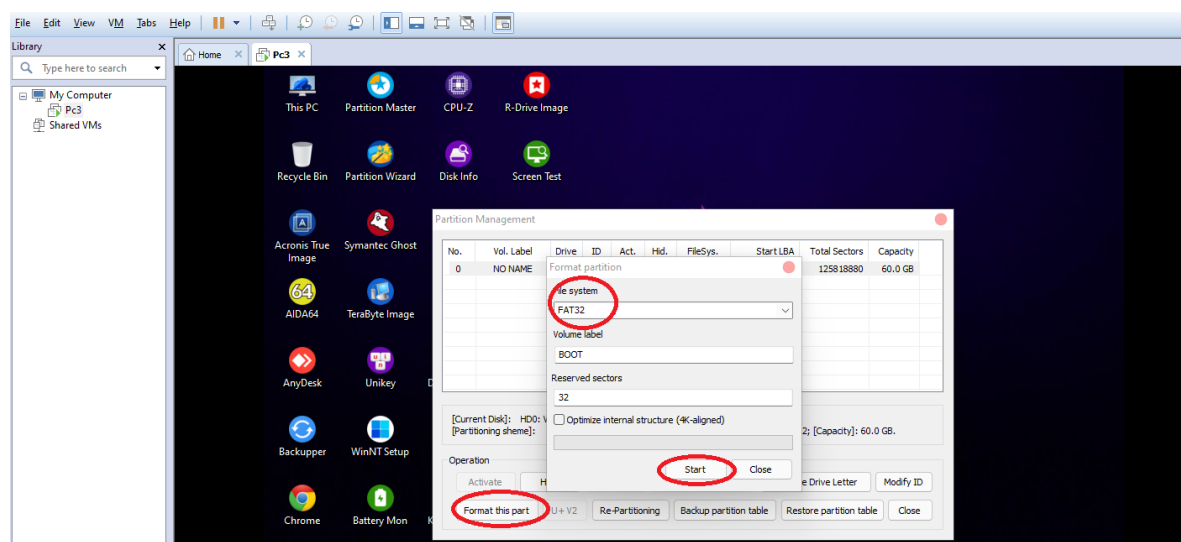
File Edit View VM Tabs Help

Library
Type here to search
My Computer
Pc3
Shared VMs

Home Pc3

This PC
Partition Master
CPU-Z
R-Drive Image
Recycle Bin
Partition Wizard
Disk Info
Screen Test
Acronis True Image
Symantec Ghost
AIDA64
TeraByte Image
AnyDesk
Unikey
Backupper
WinNT Setup
Chrome
Battery Mon

Partition Management

| No. | Vol. Label | Drive | ID | Act. | Hid. | FileSys. | Start LBA | Total Sectors | Capacity |
|---|---|---|---|---|---|---|---|---|---|
| 0 | NO NAME | | | | | | | 125818880 | 60.0 GB |

[Current Disk]: HD0: V
[Partitioning sheme]:
2; [Capacity]: 60.0 GB.

Operation
Activate
Format this part
U+ V2
Re-Partitioning
Backup partition table
Restore partition table
Close
e Drive Letter
Modify ID

Format partition
File system
FAT32
Volume label
BOOT
Reserved sectors
32
Optimize internal structure (4K-aligned)
Start
Close